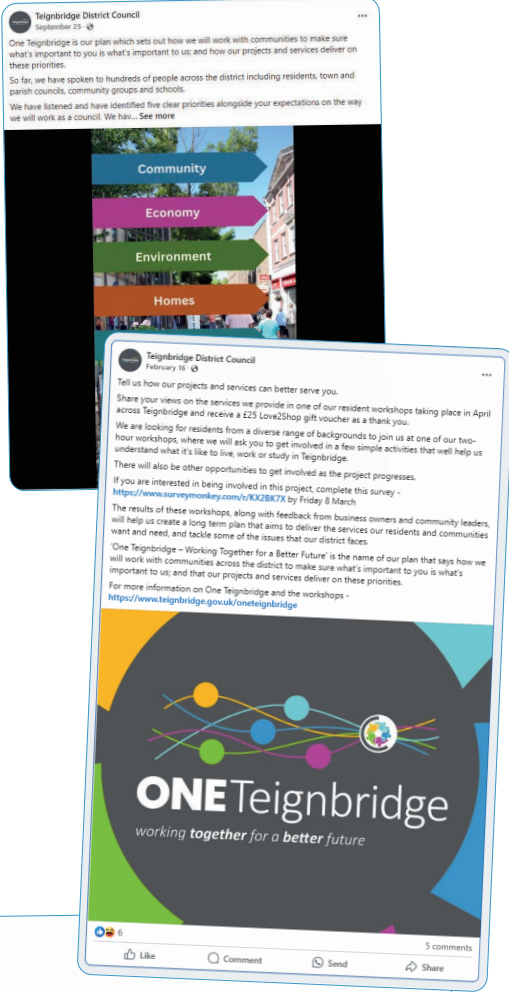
Teignbridge District Council
September 25 · 

One Teignbridge is our plan which sets out how we will work with communities to make sure what's important to you is what's important to us; and how our projects and services deliver on these priorities.

So far, we have spoken to hundreds of people across the district including residents, town and parish councils, community groups and schools.

We have listened and have identified five clear priorities alongside your expectations on the way we will work as a council. We hav... See more

Community
Economy
Environment
Homes

Teignbridge District Council
February 16 · 

Tell us how our projects and services can better serve you.

Share your views on the services we provide in one of our resident workshops taking place in April across Teignbridge and receive a £25 Love2Shop gift voucher as a thank you.

We are looking for residents from a diverse range of backgrounds to join us at one of our two-hour workshops, where we will ask you to get involved in a few simple activities that will help us understand what it's like to live, work or study in Teignbridge.

There will also be other opportunities to get involved as the project progresses.

If you are interested in being involved in this project, complete this survey - https://www.surveymonkey.com/r/KX2BK7X by Friday 8 March

The results of these workshops, along with feedback from business owners and community leaders, will help us create a long term plan that aims to deliver the services our residents and communities want and need, and tackle some of the issues that our district faces.

'One Teignbridge – Working Together for a Better Future' is the name of our plan that says how we will work with communities across the district to make sure what's important to you is what's important to us; and that our projects and services deliver on these priorities.

For more information on One Teignbridge and the workshops - https://www.teignbridge.gov.uk/oneteignbridge

ONE Teignbridge
working together for a better future

6
5 comments
Like
Comment
Send
Share